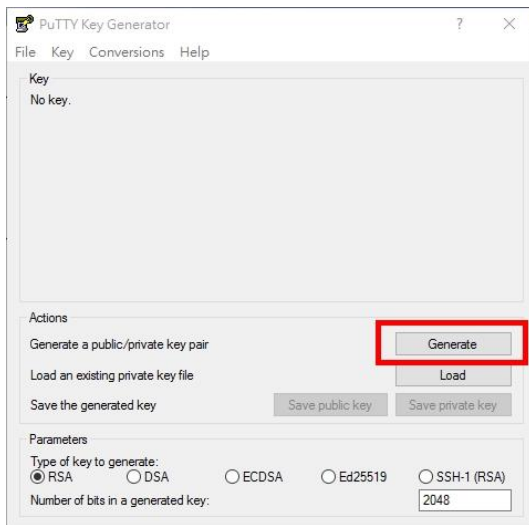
PuTTY Key Generator ? ×

File Key Conversions Help

Key
No key.

Actions
Generate a public/private key pair Generate
Load an existing private key file Load
Save the generated key Save public key Save private key

Parameters
Type of key to generate:
RSA DSA ECDSA Ed25519 SSH-1 (RSA)
Number of bits in a generated key: 2048